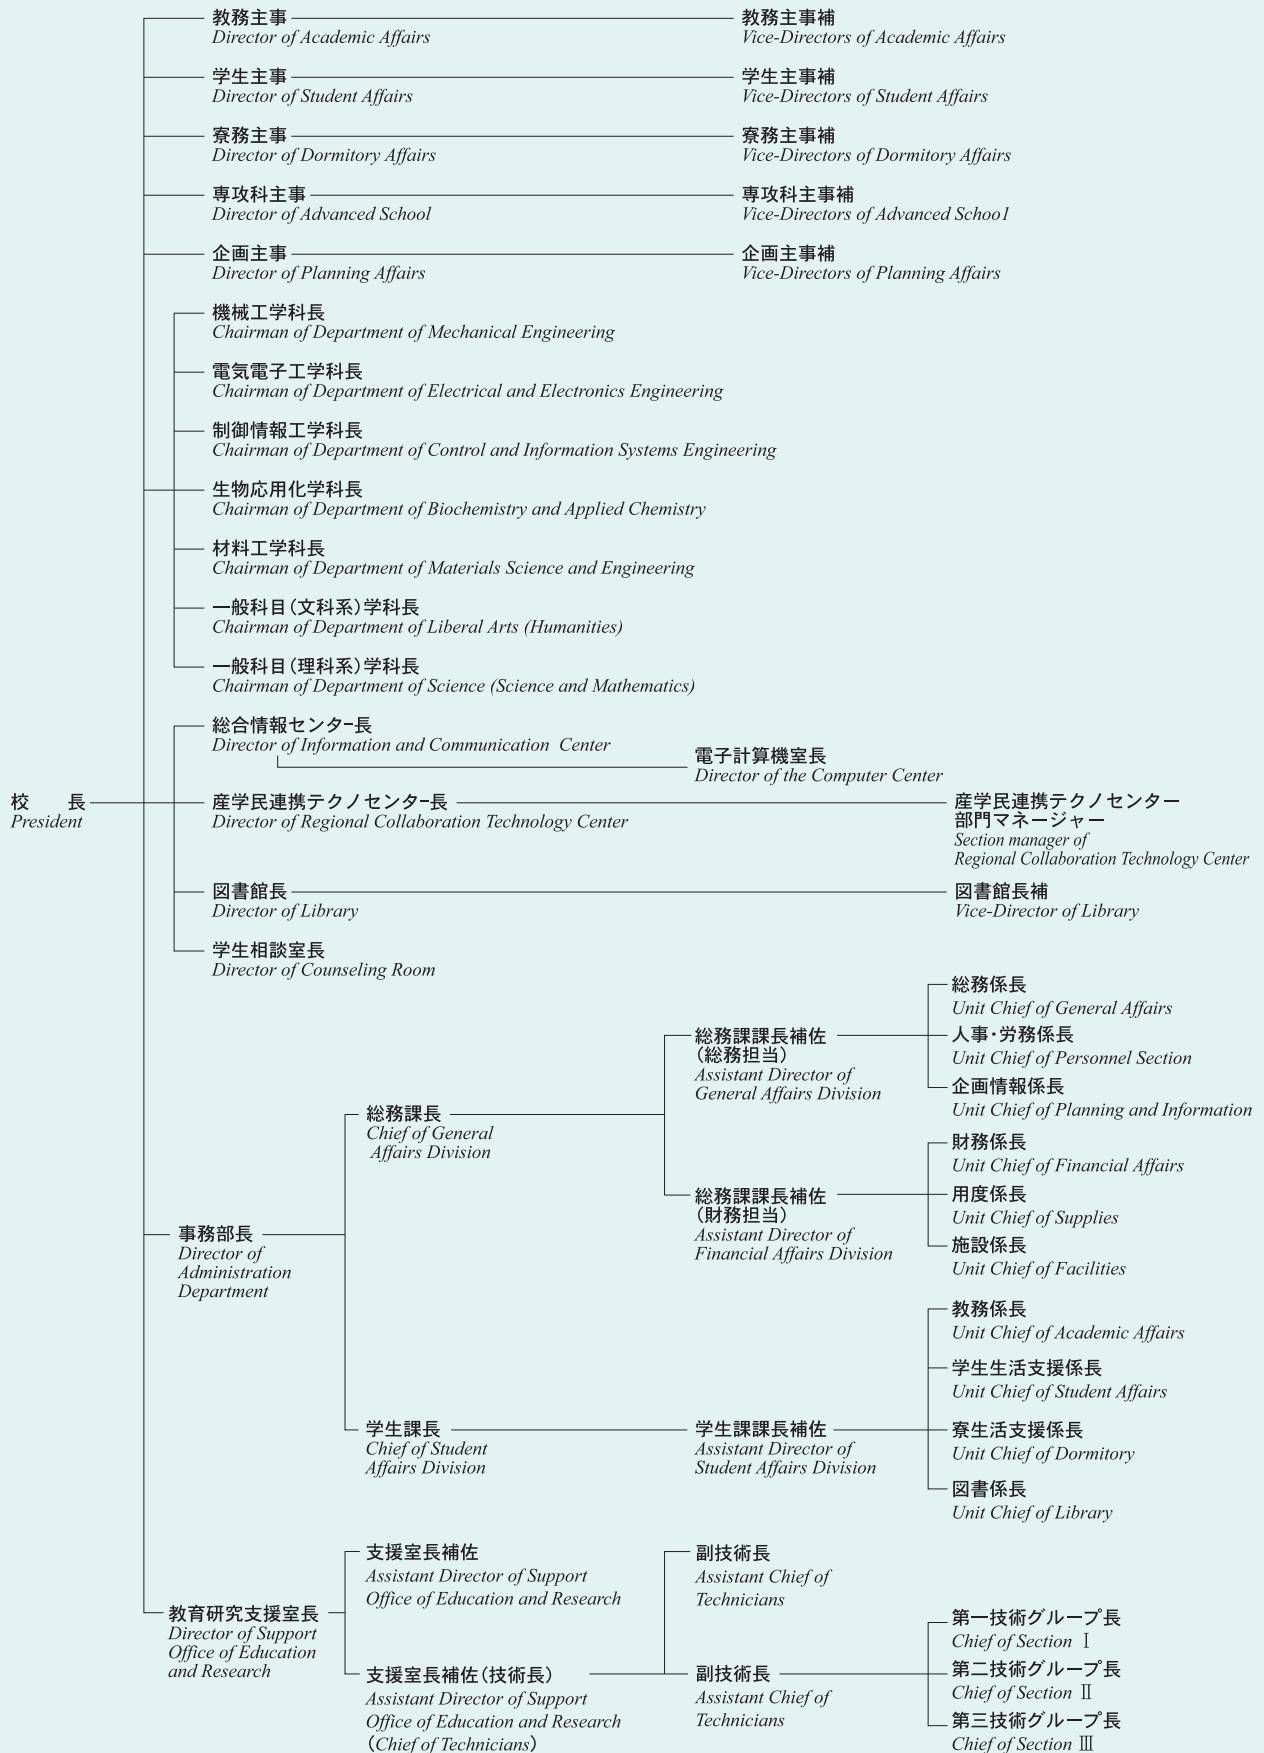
校　長
President

教務主事
Director of Academic Affairs
教務主事補
Vice-Directors of Academic Affairs

学生主事
Director of Student Affairs
学生主事補
Vice-Directors of Student Affairs

寮務主事
Director of Dormitory Affairs
寮務主事補
Vice-Directors of Dormitory Affairs

専攻科主事
Director of Advanced School
専攻科主事補
Vice-Directors of Advanced Schoo1

企画主事
Director of Planning Affairs
企画主事補
Vice-Directors of Planning Affairs

機械工学科長
Chairman of Department of Mechanical Engineering

電気電子工学科長
Chairman of Department of Electrical and Electronics Engineering

制御情報工学科長
Chairman of Department of Control and Information Systems Engineering

生物応用化学科長
Chairman of Department of Biochemistry and Applied Chemistry

材料工学科長
Chairman of Department of Materials Science and Engineering

一般科目（文科系）学科長
Chairman of Department of Liberal Arts (Humanities)

一般科目（理科系）学科長
Chairman of Department of Science (Science and Mathematics)

総合情報センター長
Director of Information and Communication Center
電子計算機室長
Director of the Computer Center

産学民連携テクノセンター長
Director of Regional Collaboration Technology Center
産学民連携テクノセンター部門マネージャー
Section manager of Regional Collaboration Technology Center

図書館長
Director of Library
図書館長補
Vice-Director of Library

学生相談室長
Director of Counseling Room

事務部長
Director of Administration Department

総務課長
Chief of General Affairs Division

総務課課長補佐（総務担当）
Assistant Director of General Affairs Division

総務係長
Unit Chief of General Affairs
人事・労務係長
Unit Chief of Personnel Section
企画情報係長
Unit Chief of Planning and Information

総務課課長補佐（財務担当）
Assistant Director of Financial Affairs Division

財務係長
Unit Chief of Financial Affairs
用度係長
Unit Chief of Supplies
施設係長
Unit Chief of Facilities

学生課長
Chief of Student Affairs Division
学生課課長補佐
Assistant Director of Student Affairs Division

教務係長
Unit Chief of Academic Affairs
学生生活支援係長
Unit Chief of Student Affairs
寮生活支援係長
Unit Chief of Dormitory
図書係長
Unit Chief of Library

教育研究支援室長
Director of Support Office of Education and Research

支援室長補佐
Assistant Director of Support Office of Education and Research
副技術長
Assistant Chief of Technicians

支援室長補佐（技術長）
Assistant Director of Support Office of Education and Research (Chief of Technicians)
副技術長
Assistant Chief of Technicians

第一技術グループ長
Chief of Section Ⅰ
第二技術グループ長
Chief of Section Ⅱ
第三技術グループ長
Chief of Section Ⅲ